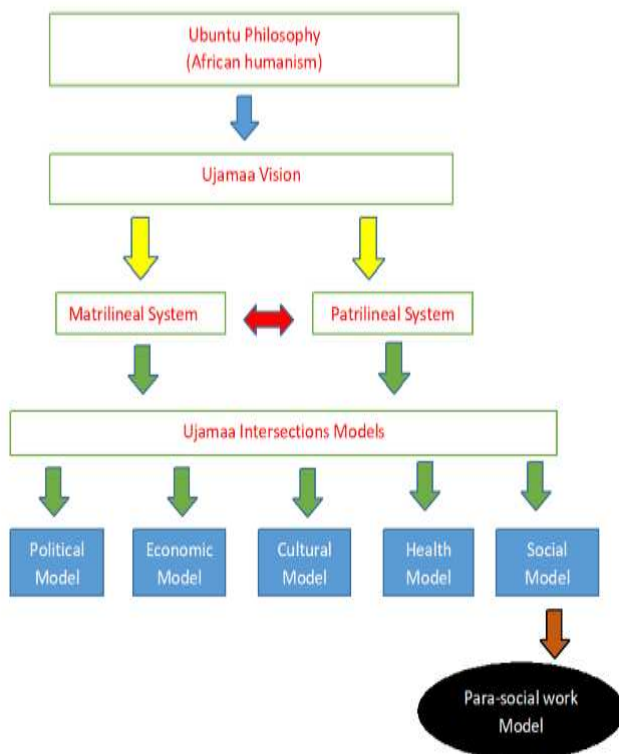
Ubuntu Philosophy
(African humanism)

Ujamaa Vision

Matrilineal System

Patrilineal System

Ujamaa Intersections Models

Political Model

Economic Model

Cultural Model

Health Model

Social Model

Para-social work Model